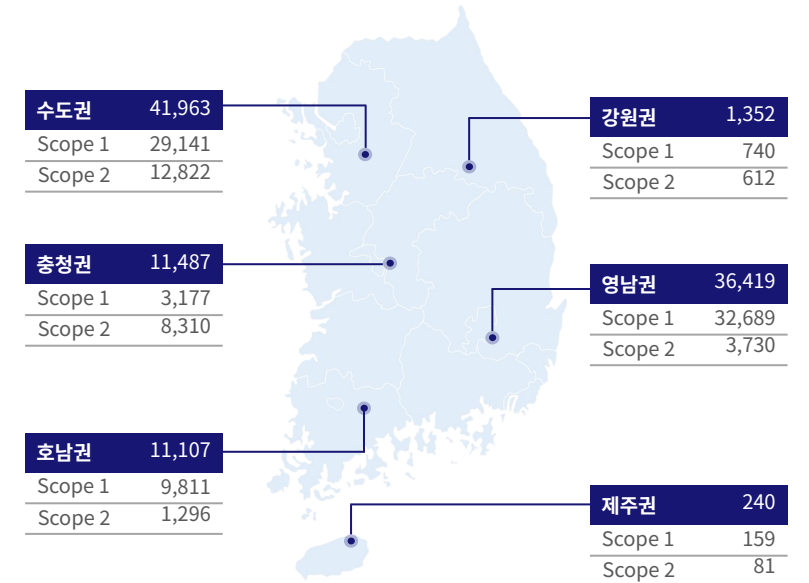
| 수도권 | 41,963 |
|---|---|
| Scope 1 | 29,141 |
| Scope 2 | 12,822 |

| 강원권 | 1,352 |
|---|---|
| Scope 1 | 740 |
| Scope 2 | 612 |

| 충청권 | 11,487 |
|---|---|
| Scope 1 | 3,177 |
| Scope 2 | 8,310 |

| 영남권 | 36,419 |
|---|---|
| Scope 1 | 32,689 |
| Scope 2 | 3,730 |

| 호남권 | 11,107 |
|---|---|
| Scope 1 | 9,811 |
| Scope 2 | 1,296 |

| 제주권 | 240 |
|---|---|
| Scope 1 | 159 |
| Scope 2 | 81 |